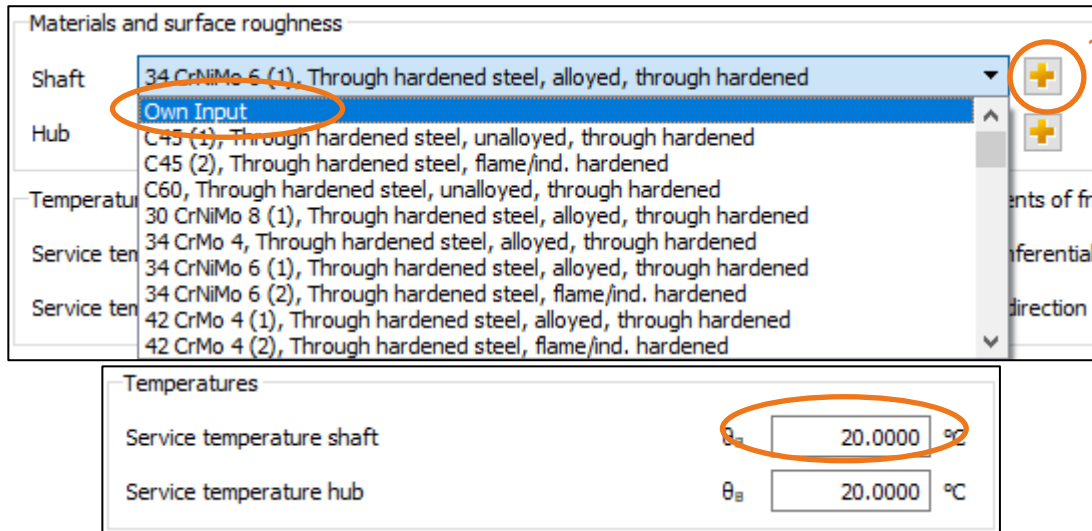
Materials and surface roughness

Shaft 34 CrNiMo 6 (1), Through hardened steel, alloyed, through hardened

Hub

Own Input
C45 (1), Through hardened steel, unalloyed, through hardened
C45 (2), Through hardened steel, flame/ind. hardened
C60, Through hardened steel, unalloyed, through hardened
30 CrNiMo 8 (1), Through hardened steel, alloyed, through hardened
34 CrMo 4, Through hardened steel, alloyed, through hardened
34 CrNiMo 6 (1), Through hardened steel, alloyed, through hardened
34 CrNiMo 6 (2), Through hardened steel, flame/ind. hardened
42 CrMo 4 (1), Through hardened steel, alloyed, through hardened
42 CrMo 4 (2), Through hardened steel, flame/ind. hardened

Temperatu

Service ten

Service ten

ents of fr

nferential

direction

Temperatures

Service temperature shaft θ 20.0000 °C

Service temperature hub θB 20.0000 °C